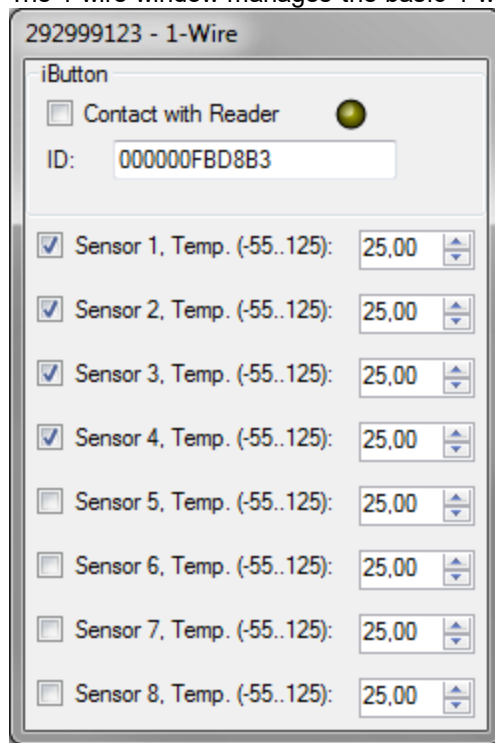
The 1-wire window manages the basic 1-W

292999123 - 1-Wire

iButton

Contact with Reader

ID: 000000FBD8B3

Sensor 1, Temp. (-55..125): 25,00

Sensor 2, Temp. (-55..125): 25,00

Sensor 3, Temp. (-55..125): 25,00

Sensor 4, Temp. (-55..125): 25,00

Sensor 5, Temp. (-55..125): 25,00

Sensor 6, Temp. (-55..125): 25,00

Sensor 7, Temp. (-55..125): 25,00

Sensor 8, Temp. (-55..125): 25,00